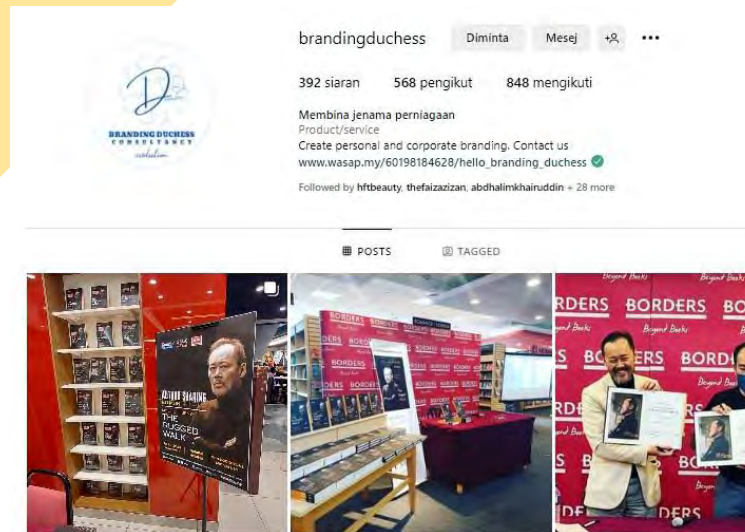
D
BRANDING DUCHESS
CONSULTANCY

brandingduchess Diminta Mesej

392 siaran 568 pengikut 848 mengikuti

Membina jenama perniagaan
Product/service
Create personal and corporate branding. Contact us
www.wasap.my/60198184628/hello_branding_duchess

Followed by hftbeauty, thefaizazizan, abdhalimkhairuddin + 28 more

POSTS TAGGED

THE RUGGED WALK

BORDERS
Beyond Books

BORDERS
Beyond Books
BORDERS